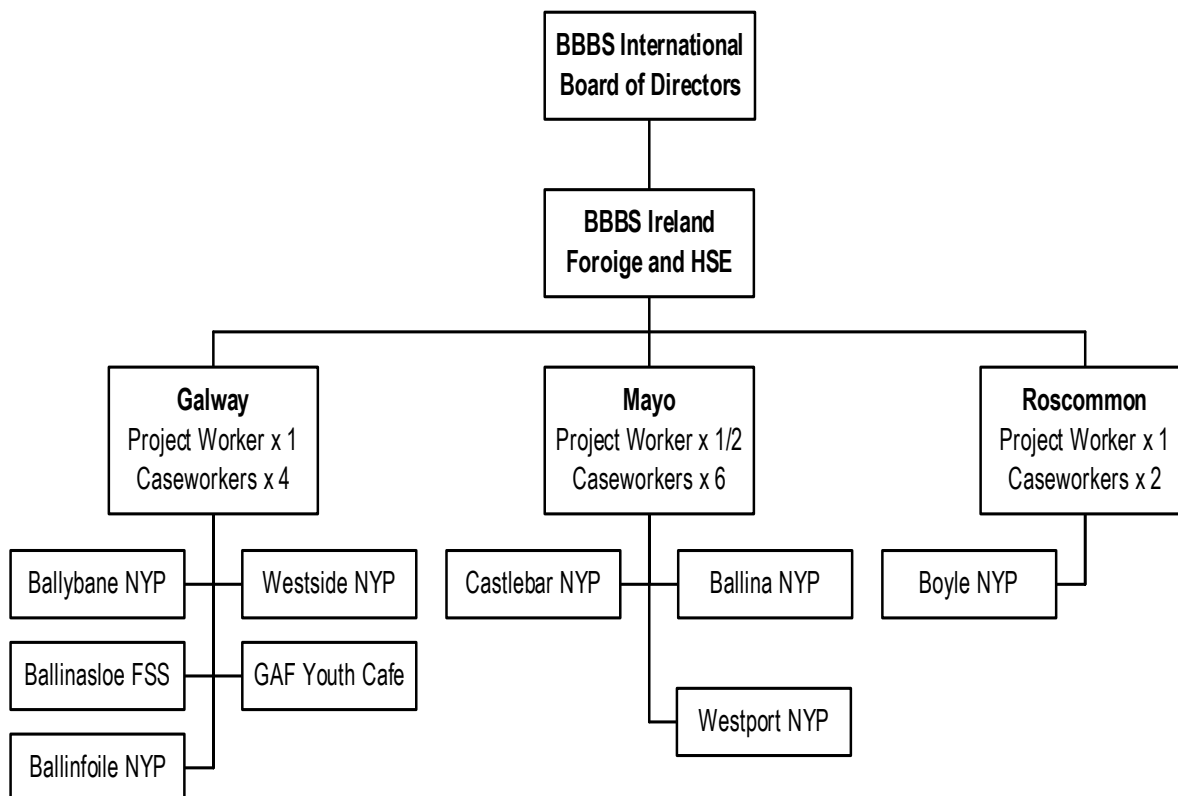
BBBS International Board of Directors

BBBS Ireland Foroige and HSE

Galway
Project Worker x 1
Caseworkers x 4

Mayo
Project Worker x 1/2
Caseworkers x 6

Roscommon
Project Worker x 1
Caseworkers x 2

Ballybane NYP

Westside NYP

Ballinasloe FSS

GAF Youth Cafe

Ballinfoile NYP

Castlebar NYP

Ballina NYP

Westport NYP

Boyle NYP